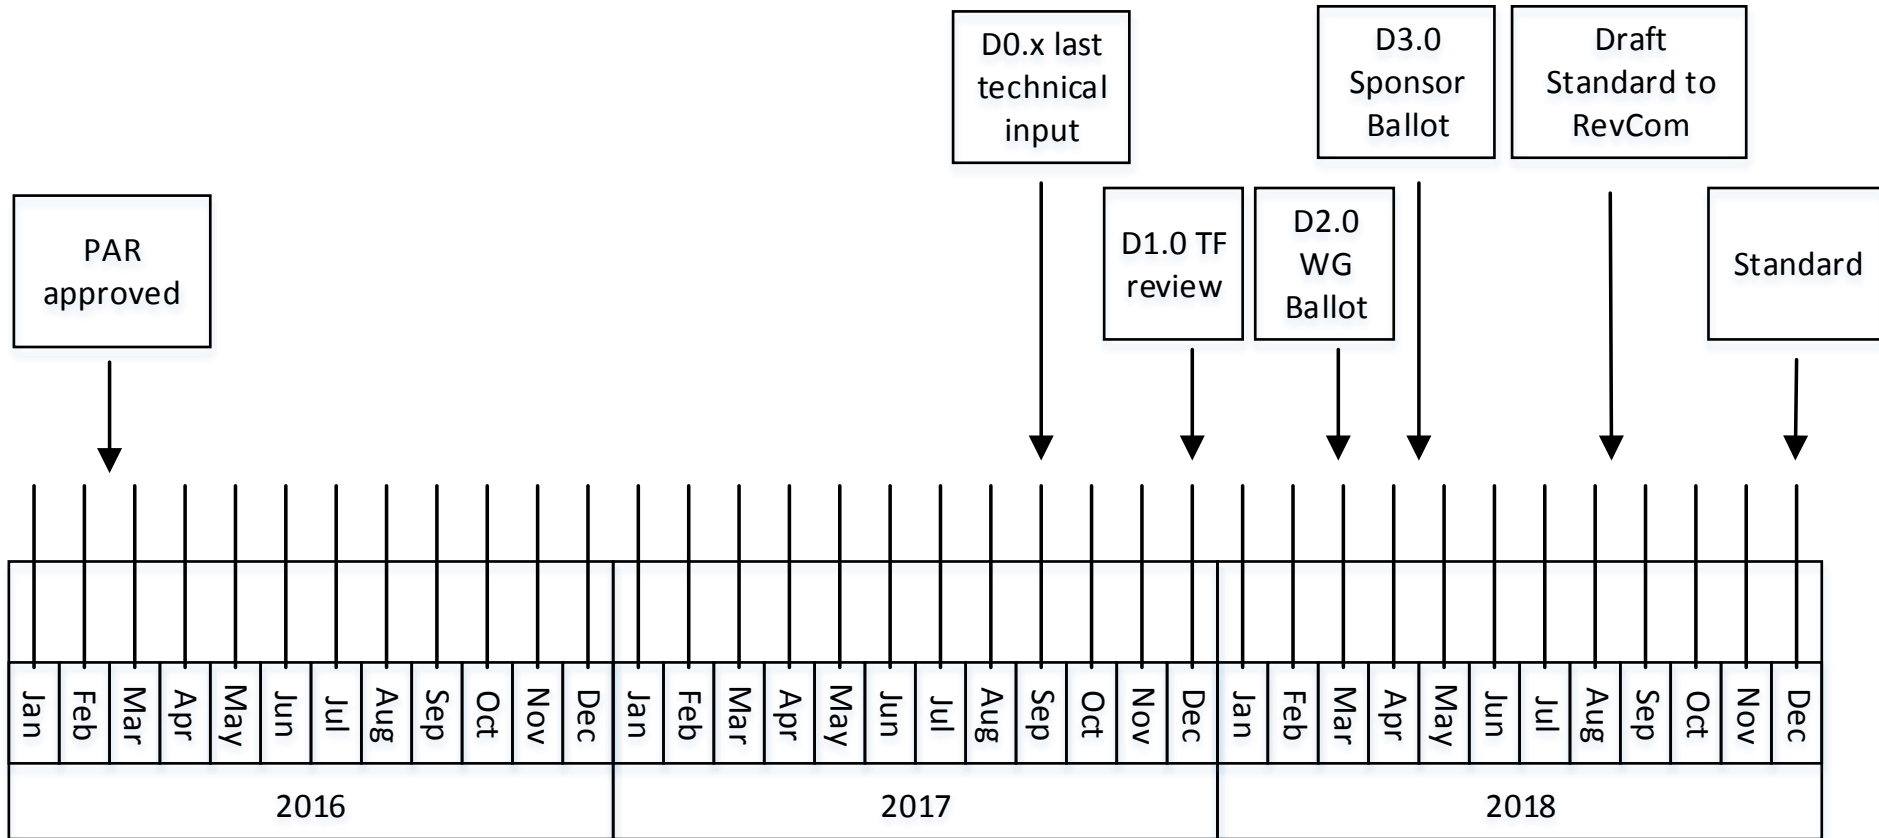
D0.x last technical input

D3.0 Sponsor Ballot

Draft Standard to RevCom

PAR approved

D1.0 TF review

D2.0 WG Ballot

Standard

Jan Feb Mar Apr May Jun Jul Aug Sep Oct Nov Dec Jan Feb Mar Apr May Jun Jul Aug Sep Oct Nov Dec Jan Feb Mar Apr May Jun Jul Aug Sep Oct Nov Dec

2016 2017 2018